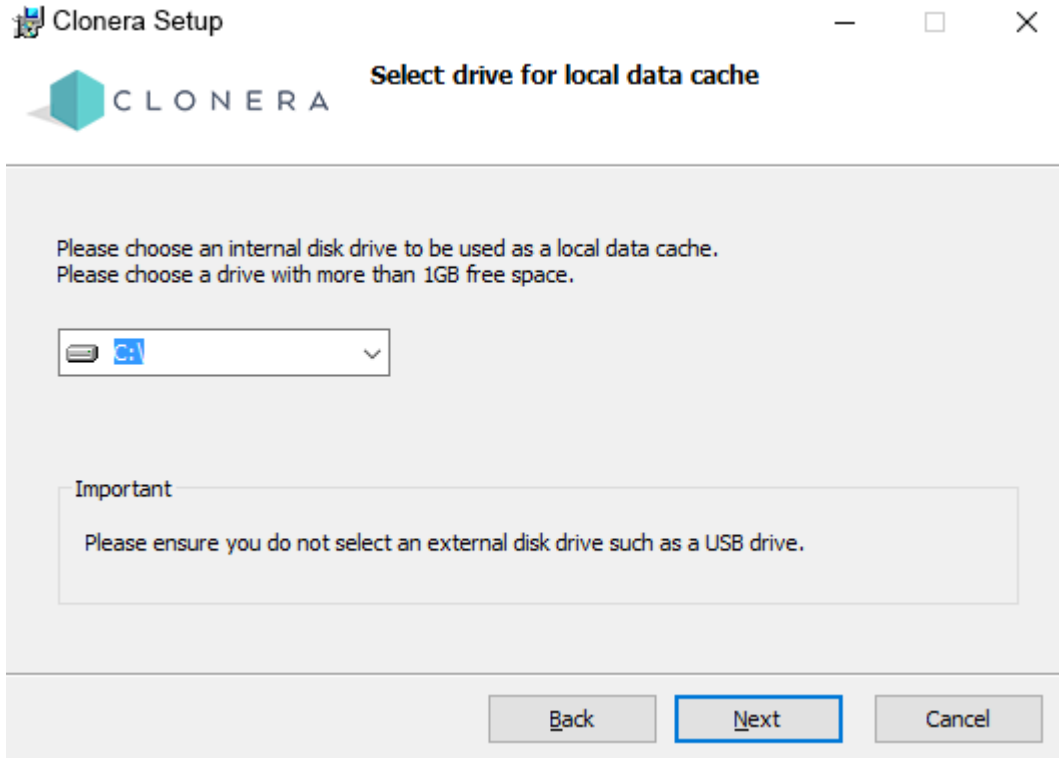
Clonera Setup

CLONERA

Select drive for local data cache

Please choose an internal disk drive to be used as a local data cache.
Please choose a drive with more than 1GB free space.

C:\

Important

Please ensure you do not select an external disk drive such as a USB drive.

Back
Next
Cancel